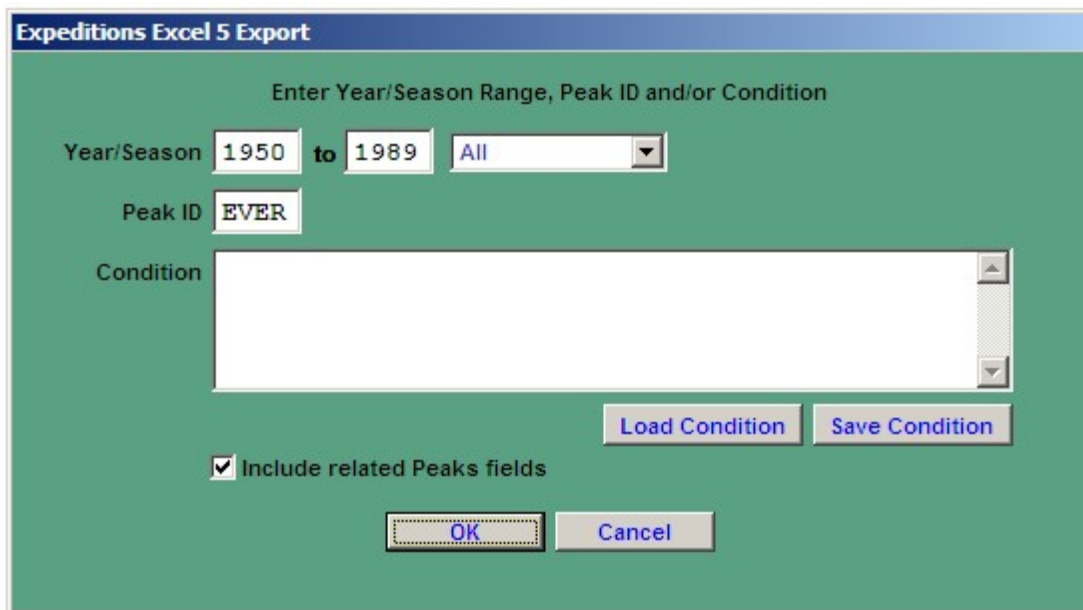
Expeditions Excel 5 Export

Enter Year/Season Range, Peak ID and/or Condition

Year/Season 1950 to 1989 All

Peak ID EVER

Condition

Load Condition Save Condition

Include related Peaks fields

OK Cancel